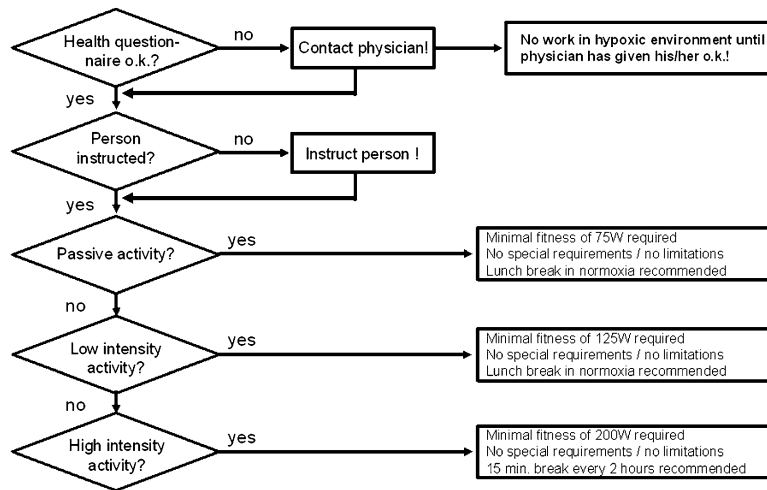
Health questionnaire o.k.?

no

Contact physician!

No work in hypoxic environment until physician has given his/her o.k.!

yes

Person instructed?

no

Instruct person !

yes

Passive activity?

yes

Minimal fitness of 75W required
No special requirements / no limitations
Lunch break in normoxia recommended

no

Low intensity activity?

yes

Minimal fitness of 125W required
No special requirements / no limitations
Lunch break in normoxia recommended

no

High intensity activity?

yes

Minimal fitness of 200W required
No special requirements / no limitations
15 min. break every 2 hours recommended